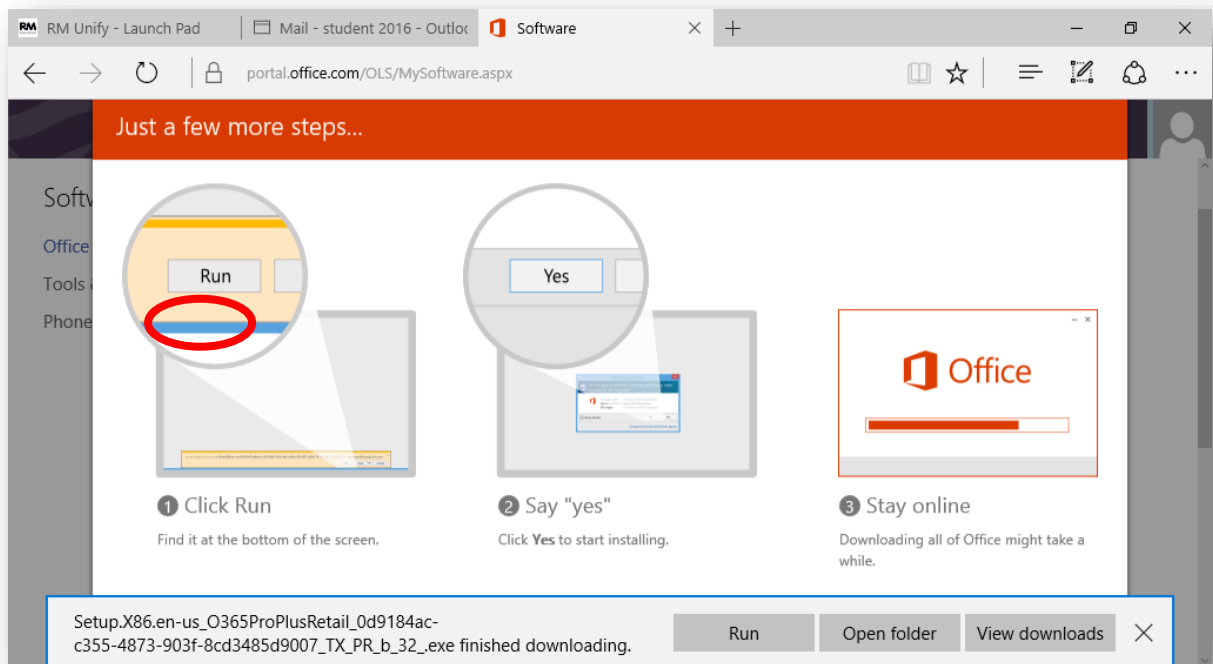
RM Unify - Launch Pad
Mail - student 2016 - Outloo
Software

portal.office.com/OLS/MySoftware.aspx

Softw
Office
Tools
Phone

Just a few more steps...

Run

Yes

Office

1 Click Run
Find it at the bottom of the screen.

2 Say "yes"
Click **Yes** to start installing.

3 Stay online
Downloading all of Office might take a while.

Setup.X86.en-us_O365ProPlusRetail_0d9184ac-c355-4873-903f-8cd3485d9007_TX_PR_b_32_.exe finished downloading.

Run
Open folder
View downloads